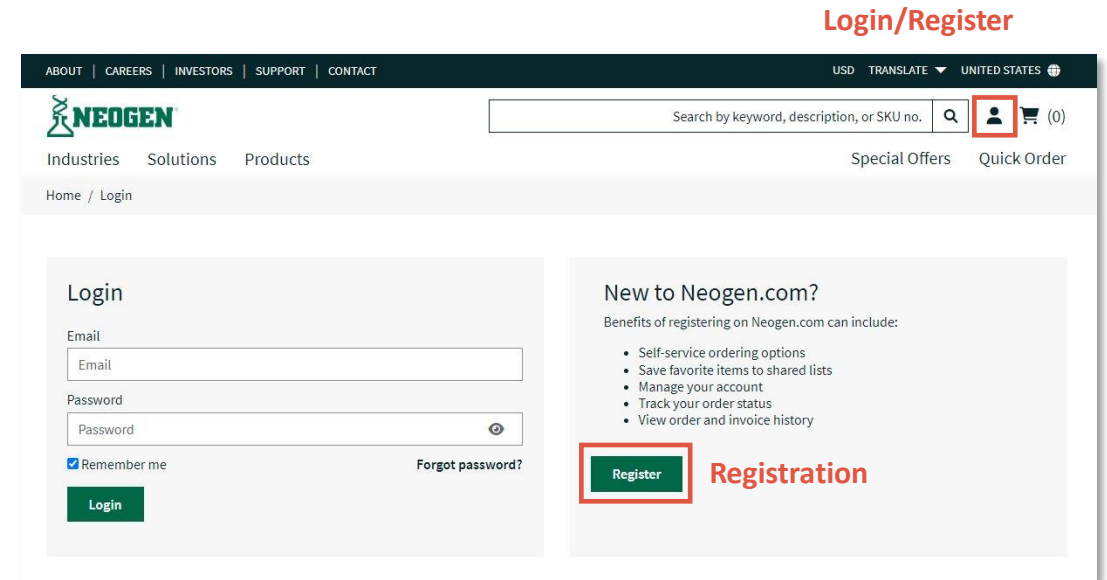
Login/Register

ABOUT | CAREERS | INVESTORS | SUPPORT | CONTACT

USD TRANSLATE UNITED STATES

NEOGEN

Search by keyword, description, or SKU no.

(0)

Industries Solutions Products

Special Offers Quick Order

Home / Login

Login

Email

Email

Password

Password

Remember me

Forgot password?

Login

New to Neogen.com?

Benefits of registering on Neogen.com can include:

- Self-service ordering options
- Save favorite items to shared lists
- Manage your account
- Track your order status
- View order and invoice history

Register

Registration